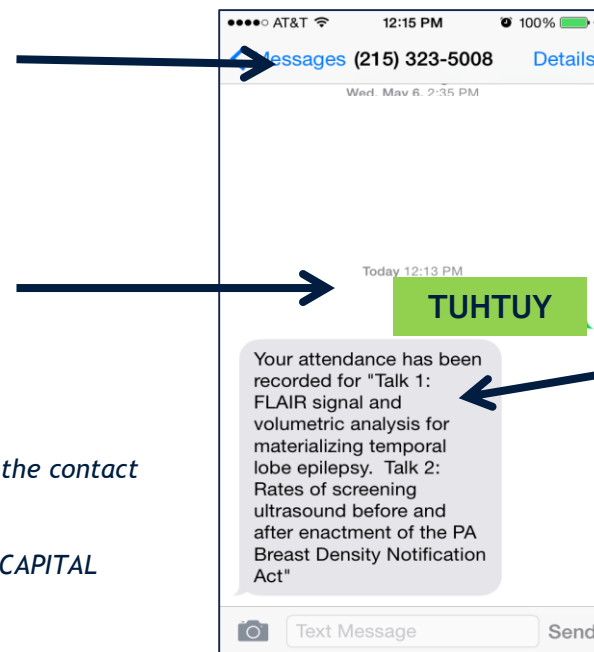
●●●●○ AT&T 12:15 PM 100%

Messages (215) 323-5008 Details

Wed, May 6, 2:35 PM

Today 12:13 PM

TUHTUY

Your attendance has been recorded for "Talk 1: FLAIR signal and volumetric analysis for materializing temporal lobe epilepsy. Talk 2: Rates of screening ultrasound before and after enactment of the PA Breast Density Notification Act"

the contact

CAPITAL

Text Message

Send